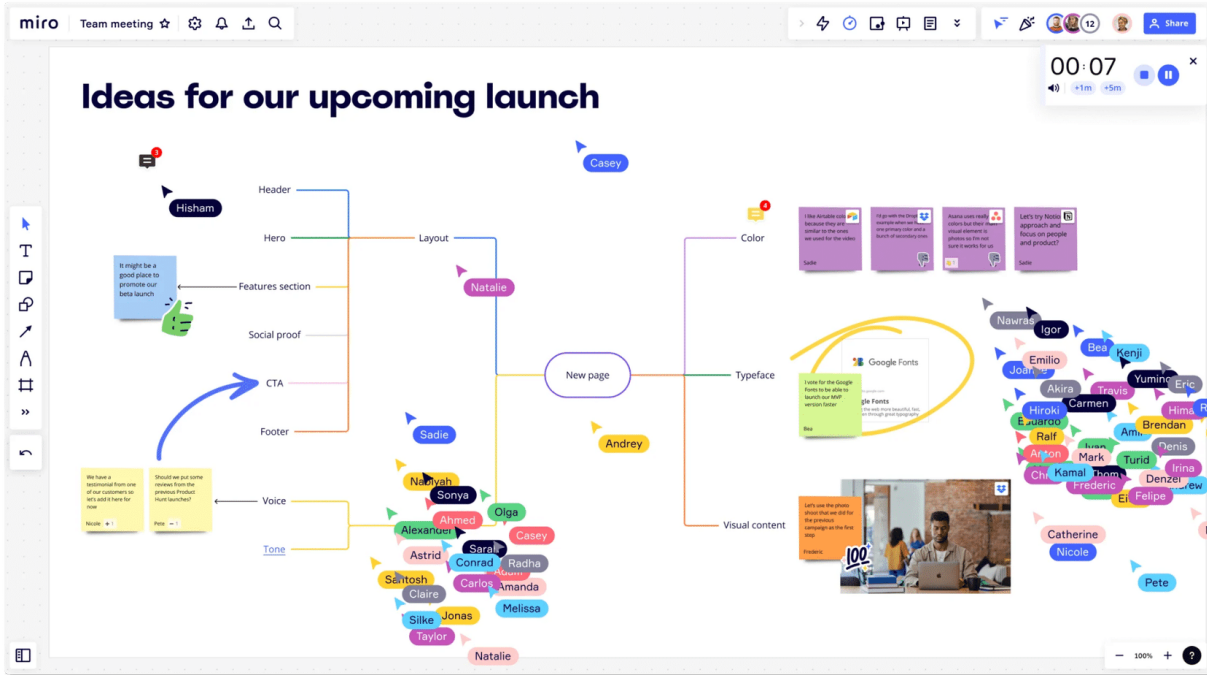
miro Team meeting

12 Share

00:07
+1m +5m

Ideas for our upcoming launch

3

Hisham

Casey

Header

Hero

Layout

Color

4

Features section

It might be a good place to promote our beta launch

Natalie

Social proof

CTA

New page

Typeface

Footer

Google Fonts

I vote for the Google Fonts to be able to launch our MVP version faster

Bea

Sadie

Andrey

We have a testimonial from one of our customers so let's add it here for now

Nicole

Should we put some reviews from the previous Product Hunt launches?

Pete

Voice

Tone

Visual content

Let's use the photo shoot that we did for the previous campaign as the first step

Frederic

Nadiyah
Sonya
Olga
Ahmed
Alexander
Casey
Sarah
Astrid
Conrad
Radha
Santosh
Carlos
Amanda
Claire
Jonas
Melissa
Silke
Taylor
Natalie

Nawras
Igor
Bea
Kenji
Emilio
Joanne
Yuming
Akira
Travis
Eric
Carmen
Hiroki
Hima
Eduardo
Brendan
Ralf
Ami
Anton
Ivan
Denis
Mark
Turid
Irina
Kamal
Denzel
Frederic
Felipe
Catherine
Nicole
Pete

Sadie
Sadie
Bea

100%
?